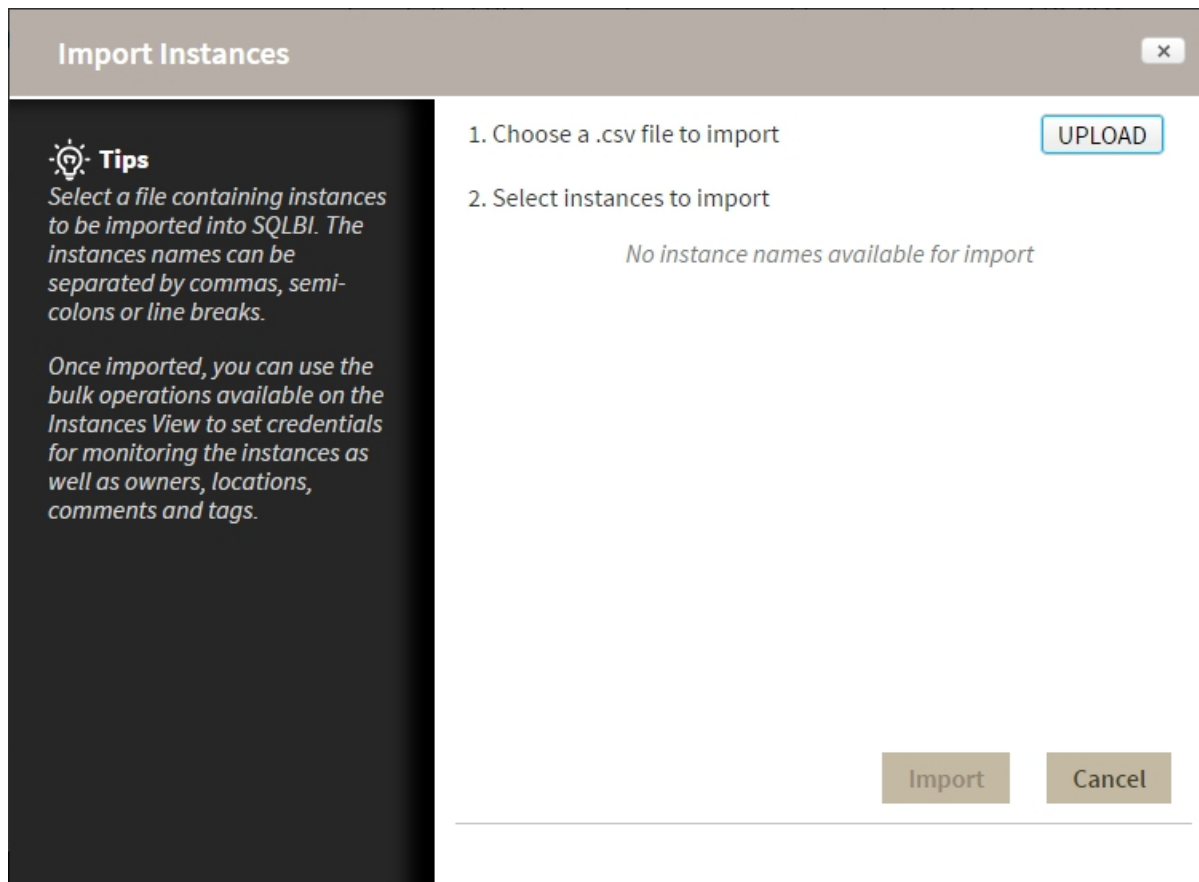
Import Instances

×

Tips

Select a file containing instances to be imported into SQLBI. The instances names can be separated by commas, semicolons or line breaks.

Once imported, you can use the bulk operations available on the Instances View to set credentials for monitoring the instances as well as owners, locations, comments and tags.

1. Choose a .csv file to import

UPLOAD

2. Select instances to import

No instance names available for import

Import

Cancel